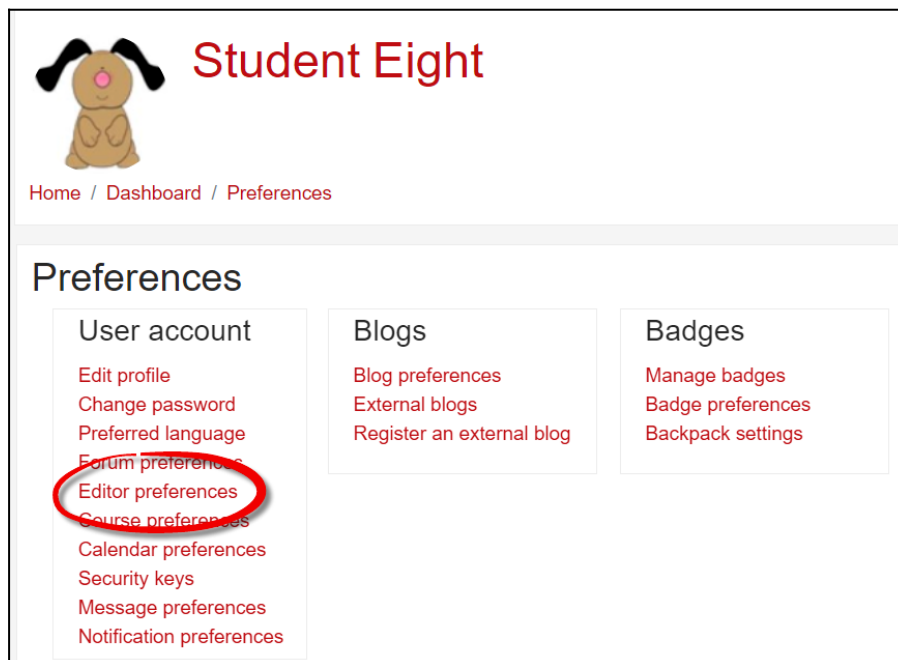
Student Eight

Home / Dashboard / Preferences

Preferences

User account

Edit profile
Change password
Preferred language
Forum preferences
Editor preferences
Course preferences
Calendar preferences
Security keys
Message preferences
Notification preferences

Blogs

Blog preferences
External blogs
Register an external blog

Badges

Manage badges
Badge preferences
Backpack settings